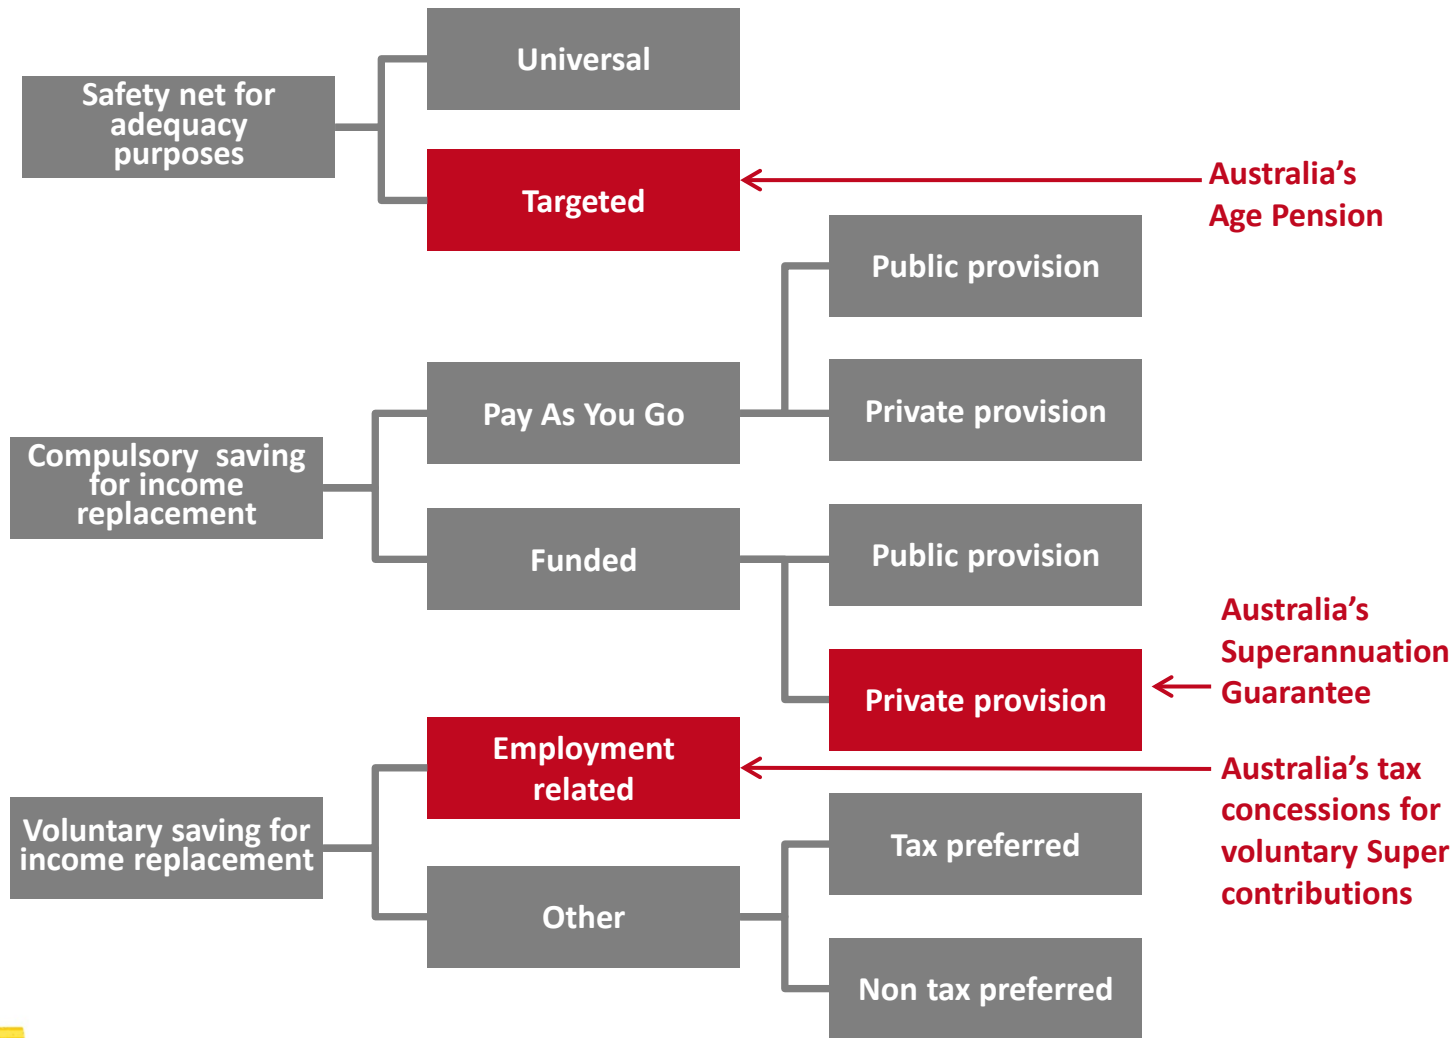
Safety net for adequacy purposes

Universal

Targeted

Australia's Age Pension

Compulsory saving for income replacement

Pay As You Go

Public provision

Private provision

Funded

Public provision

Private provision

Australia's Superannuation Guarantee

Voluntary saving for income replacement

Employment related

Australia's tax concessions for voluntary Super contributions

Other

Tax preferred

Non tax preferred